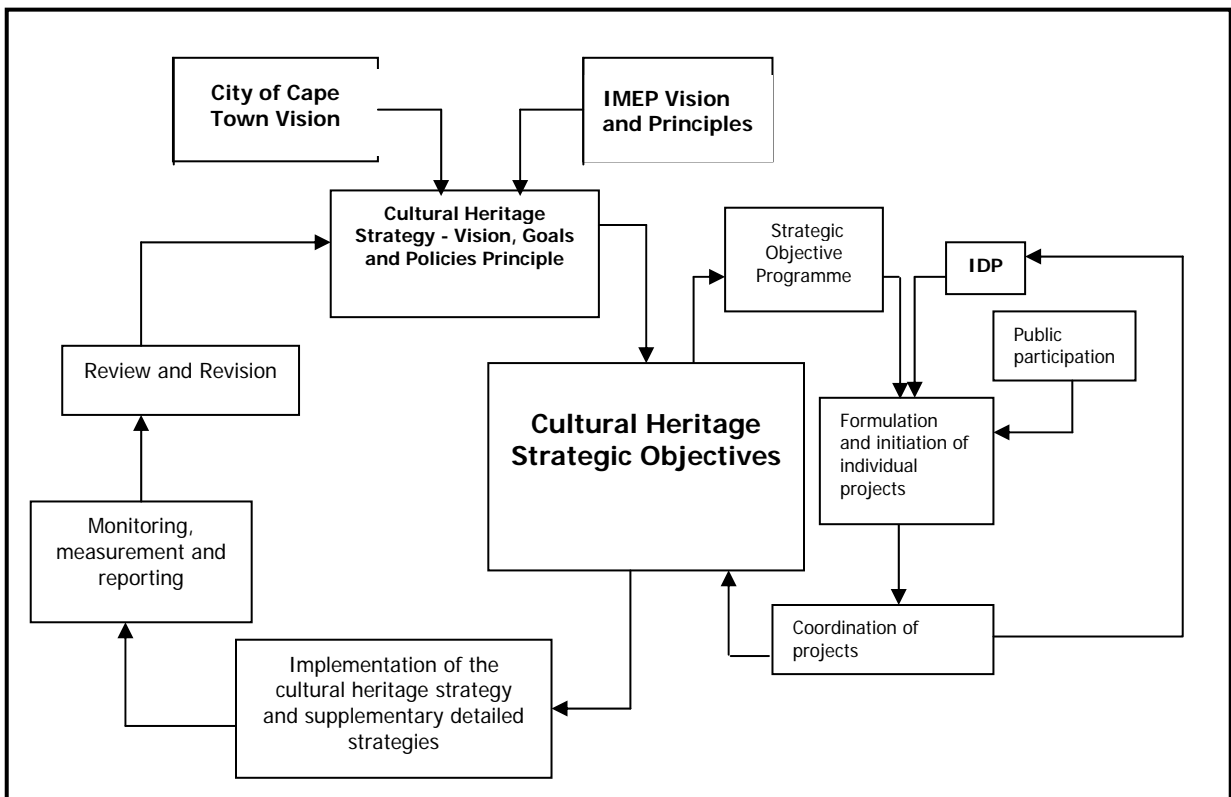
City of Cape Town Vision

IMEP Vision and Principles

Cultural Heritage Strategy - Vision, Goals and Policies Principle

Strategic Objective Programme

IDP

Public participation

Review and Revision

Cultural Heritage Strategic Objectives

Formulation and initiation of individual projects

Monitoring, measurement and reporting

Coordination of projects

Implementation of the cultural heritage strategy and supplementary detailed strategies